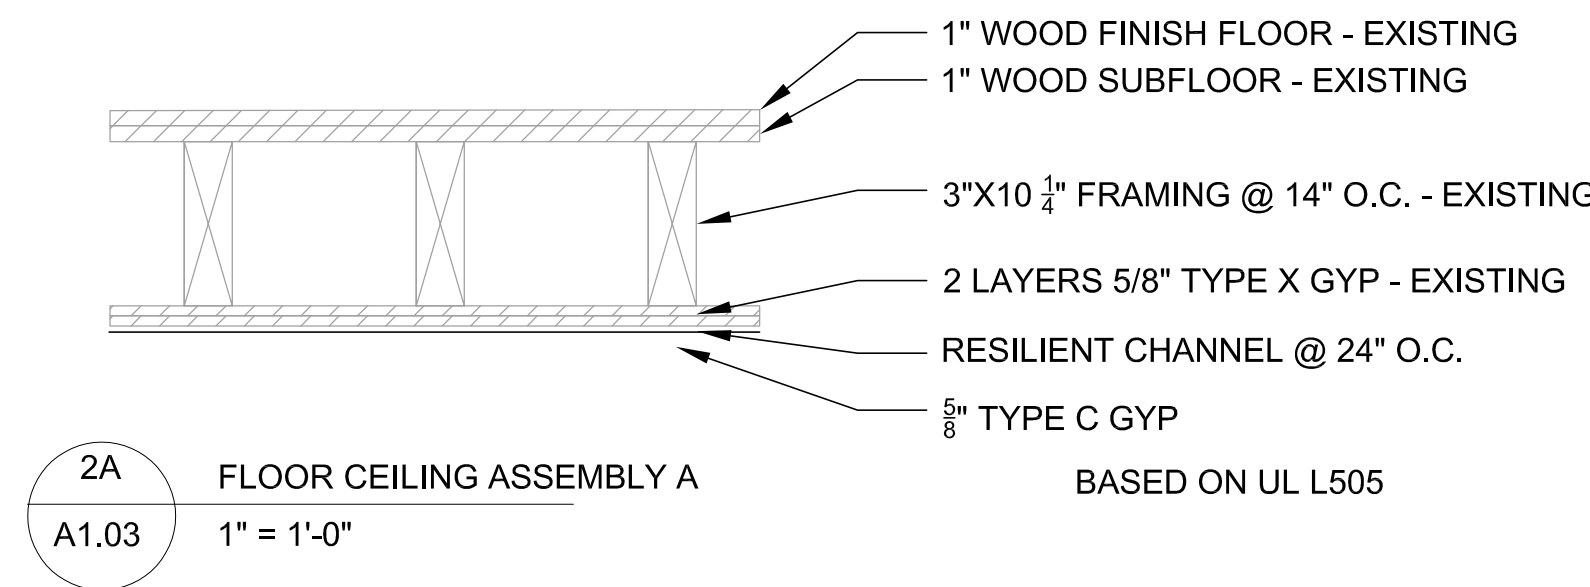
1" WOOD FINISH FLOOR - EXISTING
1" WOOD SUBFLOOR - EXISTING

3"X10 $\frac{1}{4}$" FRAMING @ 14" O.C. - EXISTING

2 LAYERS 5/8" TYPE X GYP - EXISTING

RESILIENT CHANNEL @ 24" O.C.

$\frac{5}{8}$" TYPE C GYP

2A
A1.03

FLOOR CEILING ASSEMBLY A
1" = 1'-0"

BASED ON UL L505